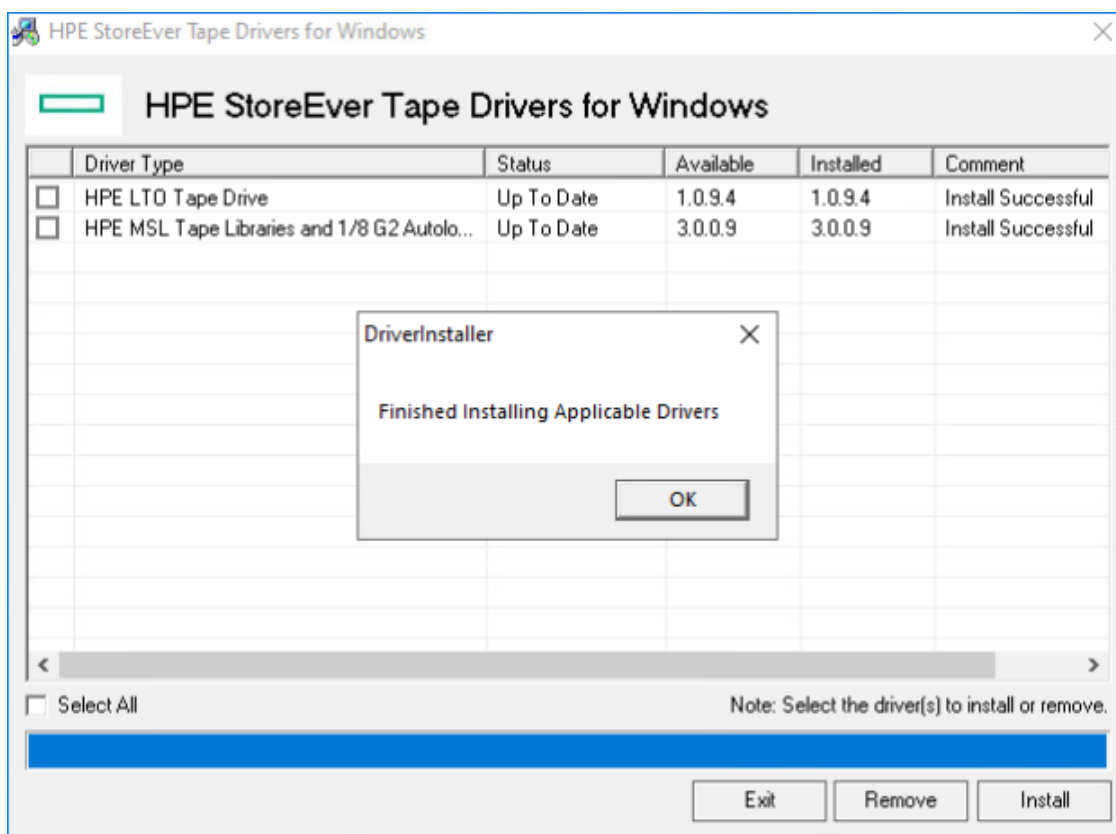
HPE StoreEver Tape Drivers for Windows

HPE StoreEver Tape Drivers for Windows

| | Driver Type | Status | Available | Installed | Comment |
|---|---|---|---|---|---|
| ☐ | HPE LTO Tape Drive | Up To Date | 1.0.9.4 | 1.0.9.4 | Install Successful |
| ☐ | HPE MSL Tape Libraries and 1/8 G2 Autolo... | Up To Date | 3.0.0.9 | 3.0.0.9 | Install Successful |

DriverInstaller

Finished Installing Applicable Drivers

OK

Select All

Note: Select the driver(s) to install or remove.

Exit

Remove

Install